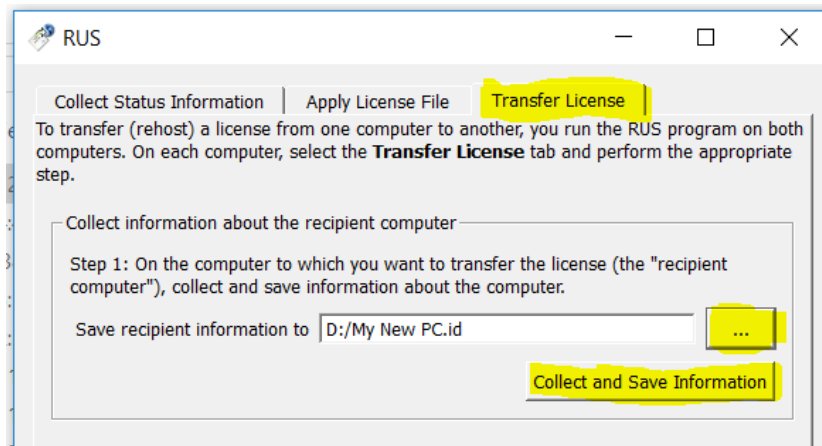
RUS

Collect Status Information | Apply License File | Transfer License

To transfer (rehost) a license from one computer to another, you run the RUS program on both computers. On each computer, select the **Transfer License** tab and perform the appropriate step.

Collect information about the recipient computer

Step 1: On the computer to which you want to transfer the license (the "recipient computer"), collect and save information about the computer.

Save recipient information to D:/My New PC.id ...

Collect and Save Information